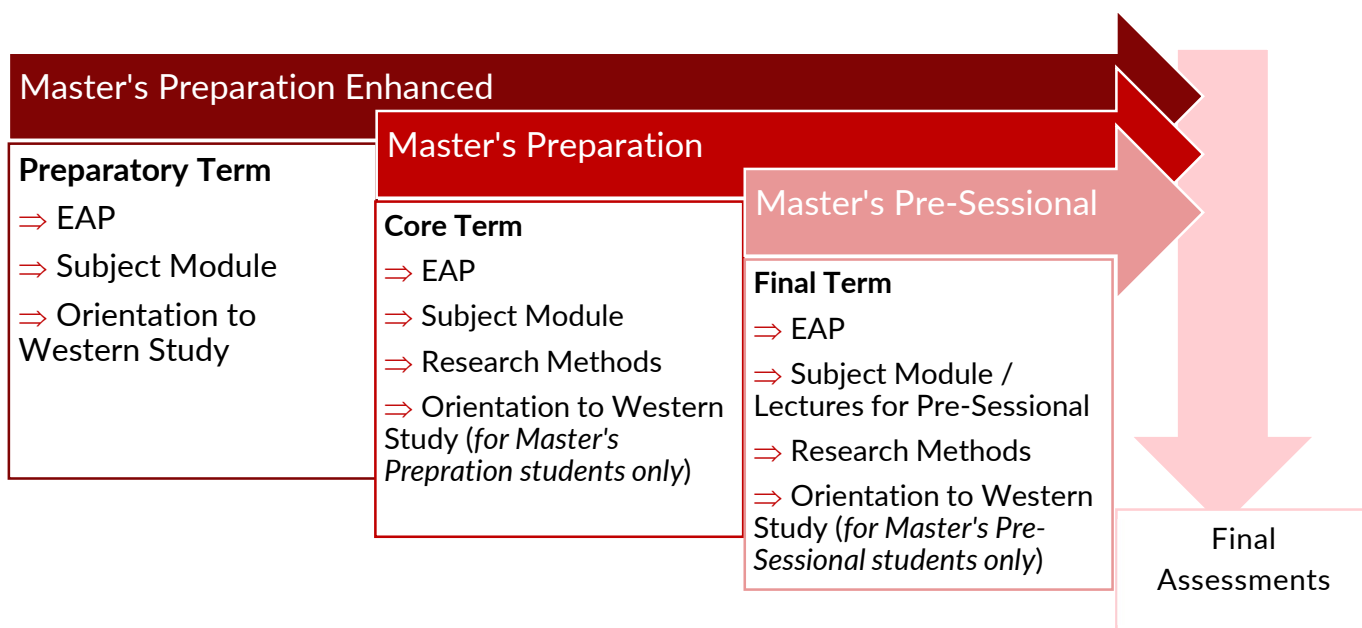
Master's Preparation Enhanced

Preparatory Term

⇒ EAP

⇒ Subject Module

⇒ Orientation to Western Study

Master's Preparation

Core Term

⇒ EAP

⇒ Subject Module

⇒ Research Methods

⇒ Orientation to Western Study (*for Master's Prepration students only*)

Master's Pre-Sessional

Final Term

⇒ EAP

⇒ Subject Module / Lectures for Pre-Sessional

⇒ Research Methods

⇒ Orientation to Western Study (*for Master's Pre-Sessional students only*)

Final Assessments